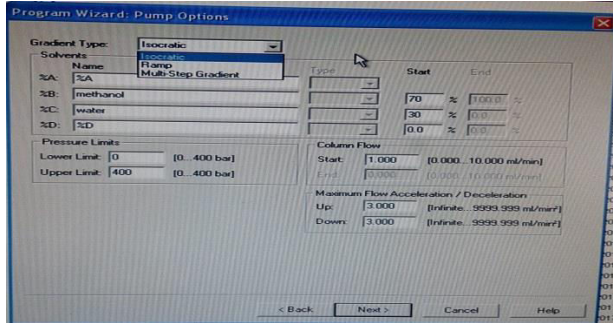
Program Wizard: Pump Options

Gradient Type: Isocratic
Isocratic
Ramp
Multi-Step Gradient

Solvents
Name
%A: %A
%B: methanol
%C: water
%D: %D

Type
Start
End

70 % 100.0 %
30 % 0.0 %
0.0 % 0.0 %

Pressure Limits
Lower Limit: 0 [0...400 bar]
Upper Limit: 400 [0...400 bar]

Column Flow
Start: 1.000 [0.000...10.000 ml/min]
End: 0.000 [0.000...10.000 ml/min]

Maximum Flow Acceleration / Deceleration
Up: 3.000 [Infinite...9999.999 ml/min²]
Down: 3.000 [Infinite...9999.999 ml/min²]

< Back
Next >
Cancel
Help